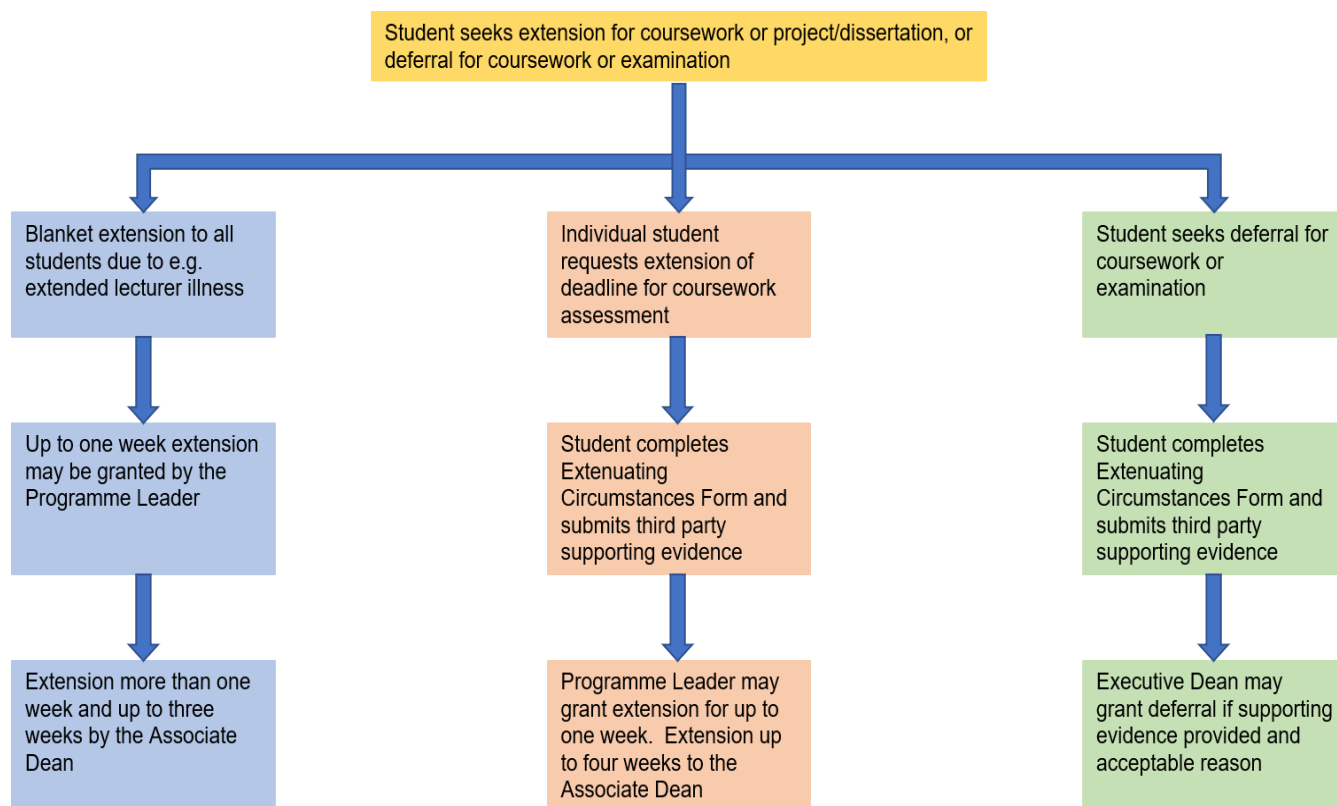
Student seeks extension for coursework or project/dissertation, or deferral for coursework or examination

Blanket extension to all students due to e.g. extended lecturer illness

Up to one week extension may be granted by the Programme Leader

Extension more than one week and up to three weeks by the Associate Dean

Individual student requests extension of deadline for coursework assessment

Student completes Extenuating Circumstances Form and submits third party supporting evidence

Programme Leader may grant extension for up to one week. Extension up to four weeks to the Associate Dean

Student seeks deferral for coursework or examination

Student completes Extenuating Circumstances Form and submits third party supporting evidence

Executive Dean may grant deferral if supporting evidence provided and acceptable reason